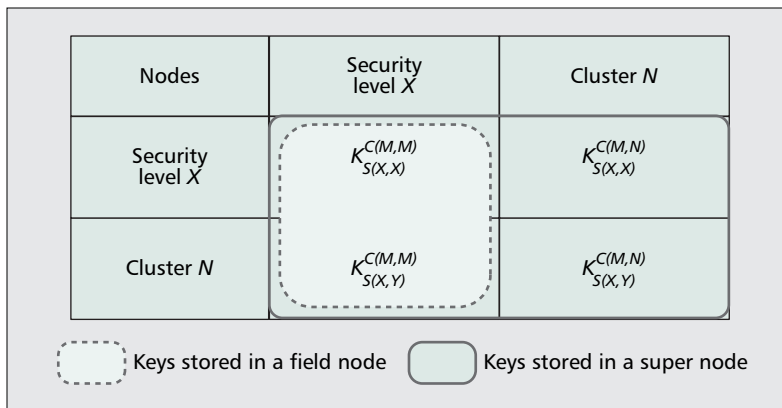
| Nodes | Security level $X$ | Cluster $N$ |
|---|---|---|
| Security level $X$ | $K_{S(X,X)}^{C(M,M)}$ | $K_{S(X,X)}^{C(M,N)}$ |
| Cluster $N$ | $K_{S(X,Y)}^{C(M,M)}$ | $K_{S(X,Y)}^{C(M,N)}$ |

Keys stored in a field node

Keys stored in a super node